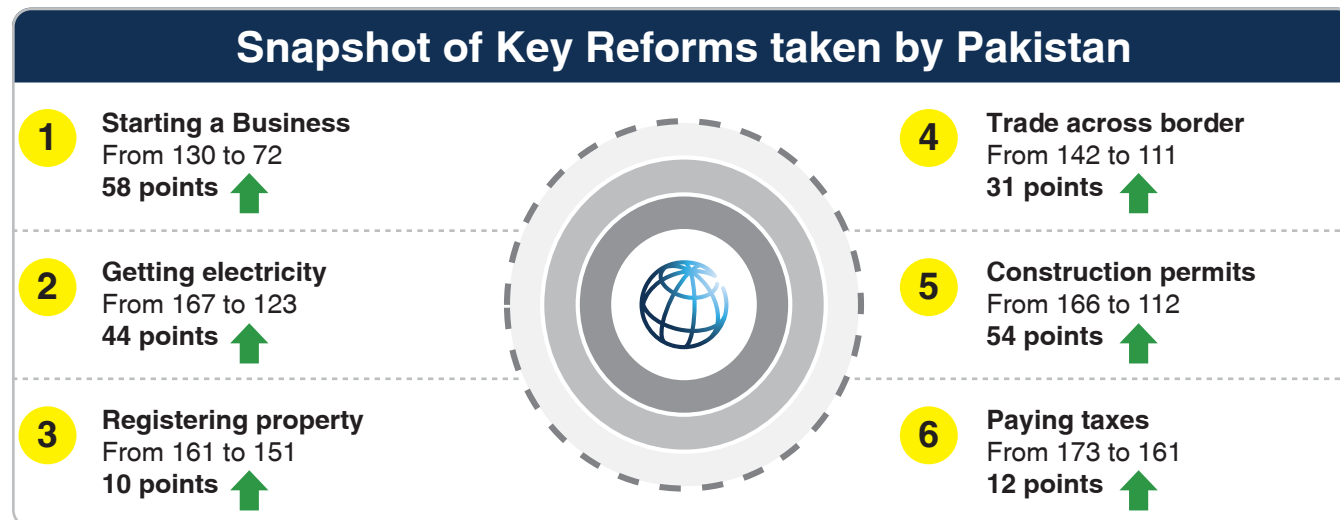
Snapshot of Key Reforms taken by Pakistan

1
Starting a Business
From 130 to 72
58 points

2
Getting electricity
From 167 to 123
44 points

3
Registering property
From 161 to 151
10 points

4
Trade across border
From 142 to 111
31 points

5
Construction permits
From 166 to 112
54 points

6
Paying taxes
From 173 to 161
12 points